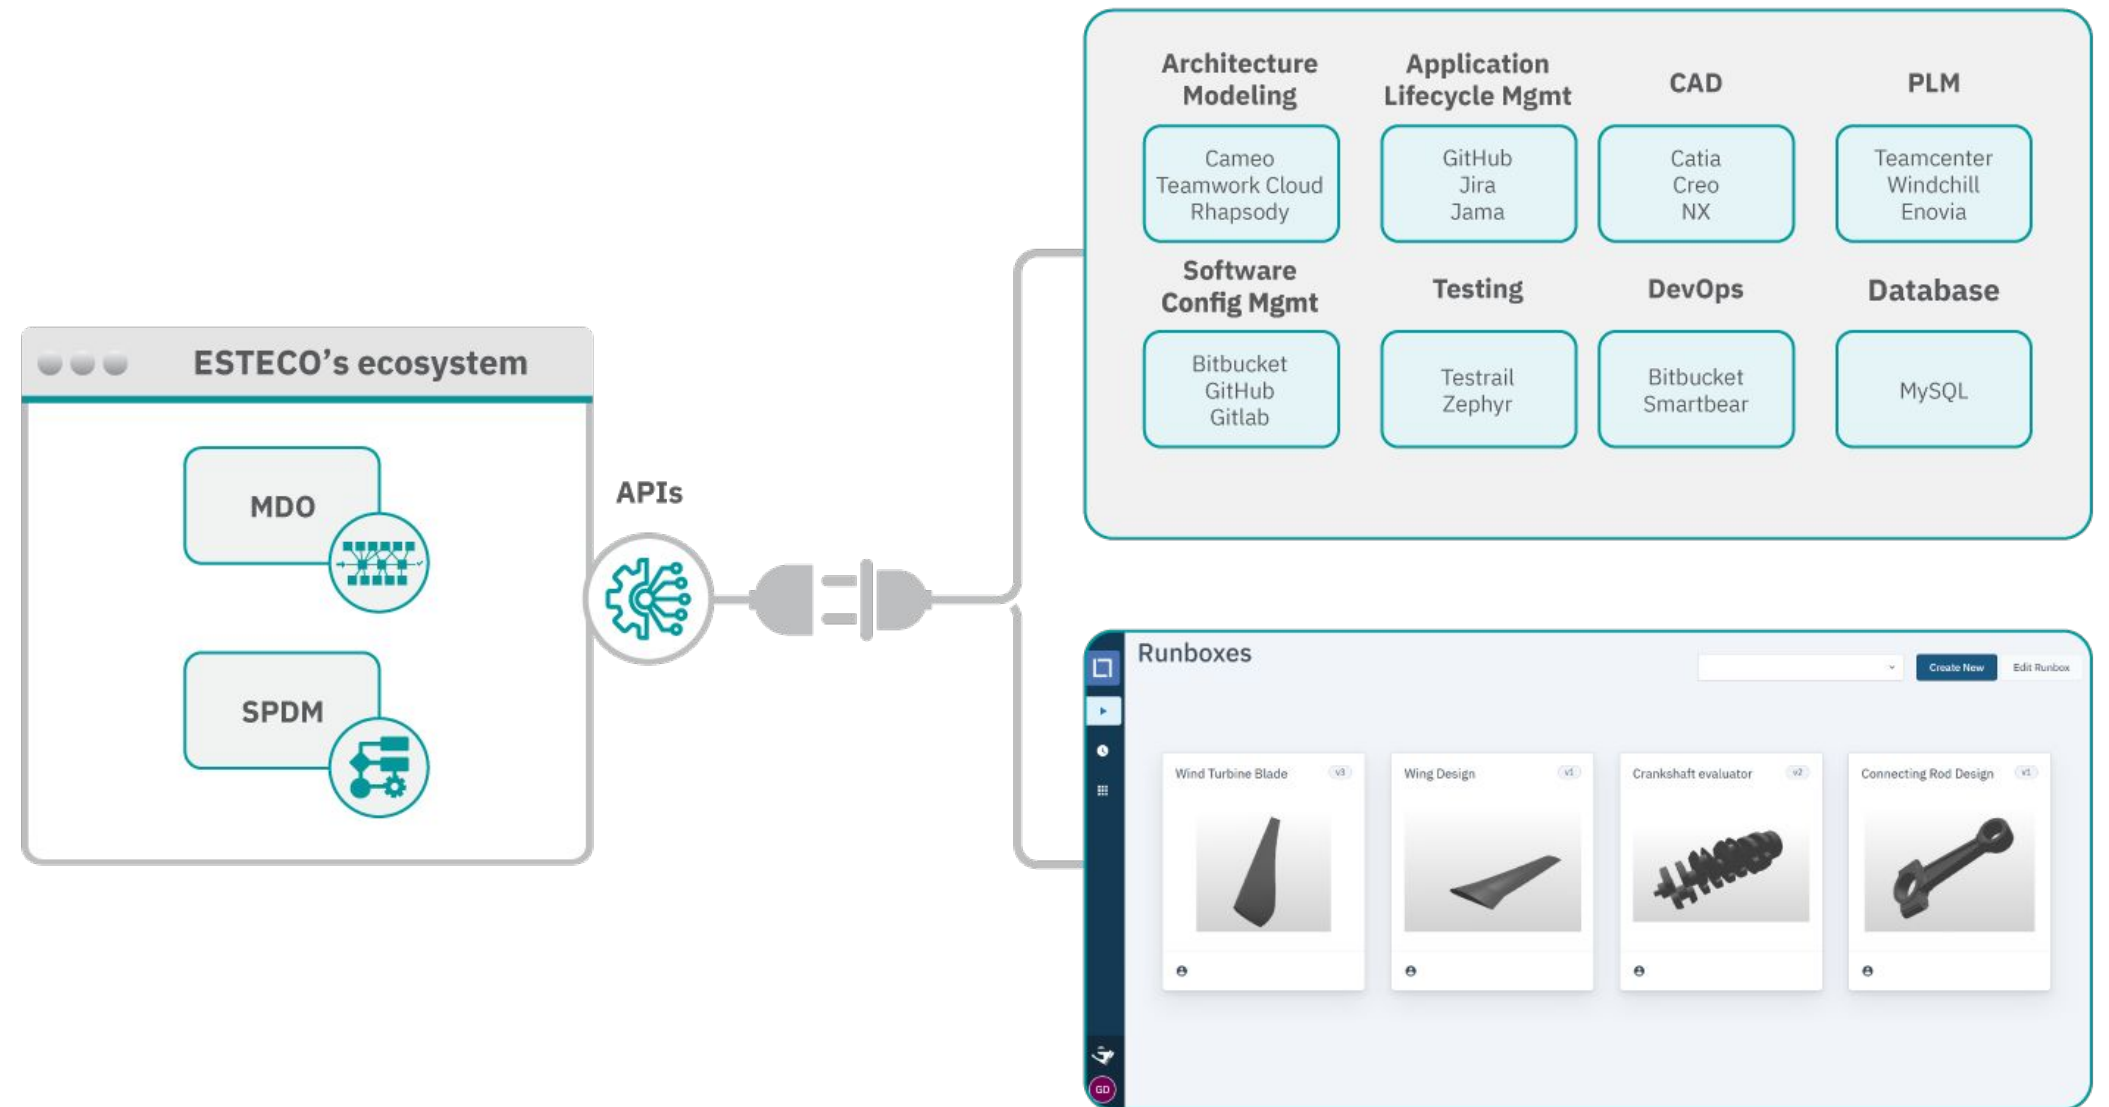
ESTECO's ecosystem

MDO

SPDM

APIs

Architecture Modeling

Cameo
Teamwork Cloud
Rhapsody

Application Lifecycle Mgmt

GitHub
Jira
Jama

CAD

Catia
Creo
NX

PLM

Teamcenter
Windchill
Enovia

Software Config Mgmt

Bitbucket
GitHub
Gitlab

Testing

Testrail
Zephyr

DevOps

Bitbucket
Smartbear

Database

MySQL

Runboxes

Create New

Edit Runbox

Wind Turbine Blade v3

Wing Design v1

Crankshaft evaluator v2

Connecting Rod Design v1

GD